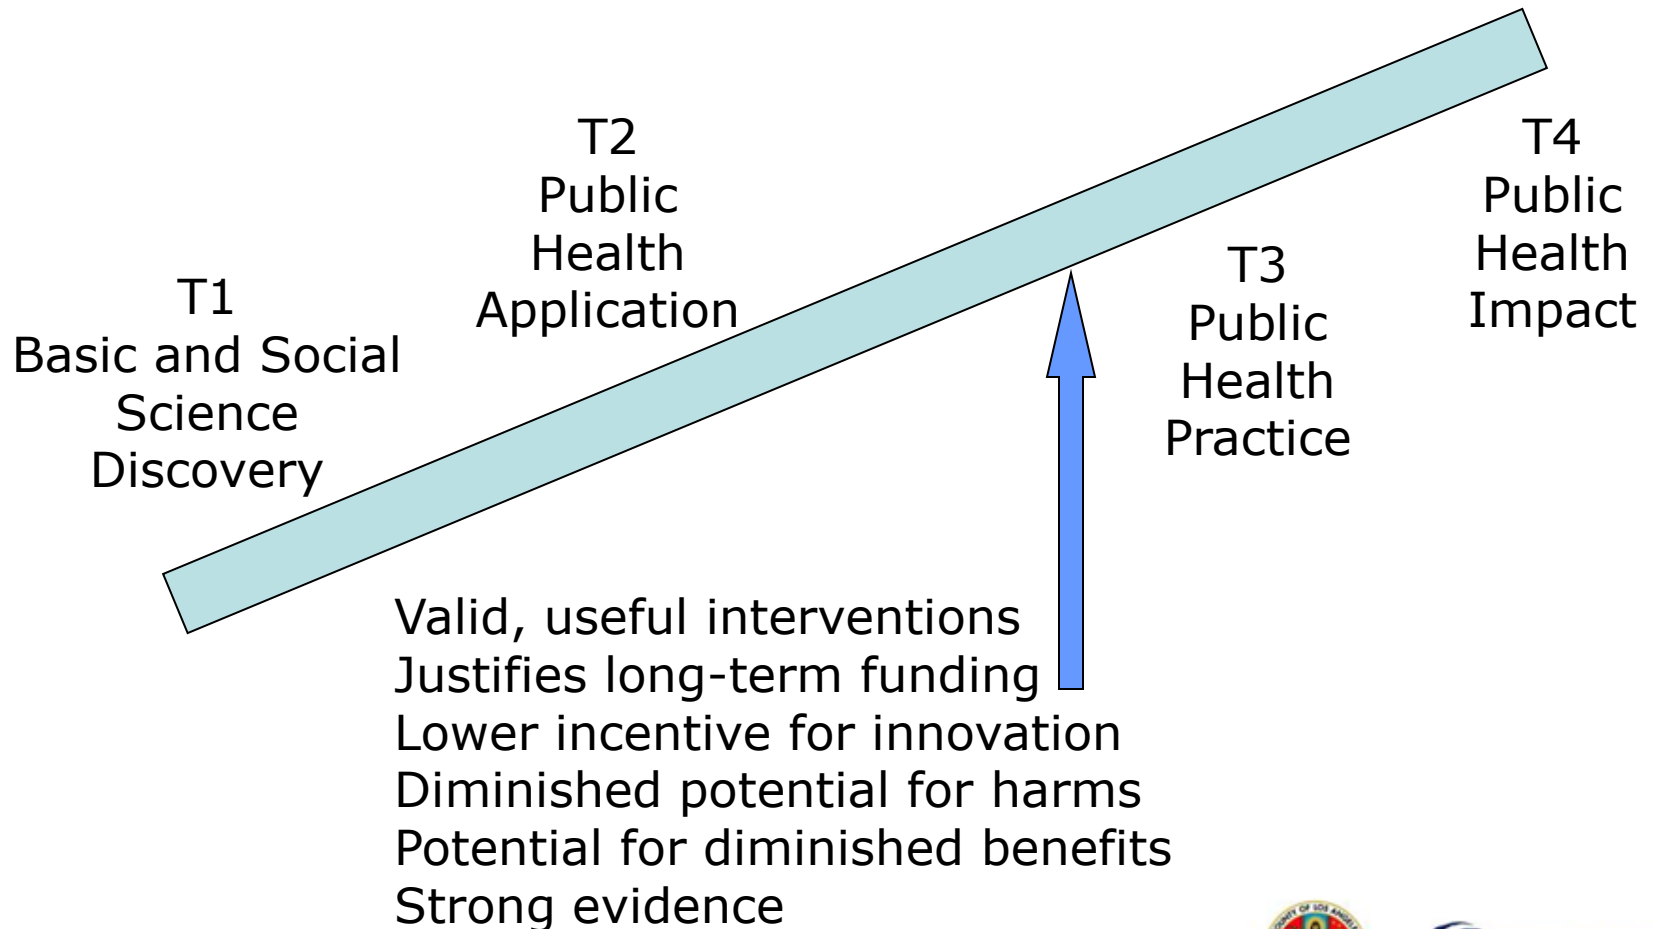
T2
Public
Health
Application

T4
Public
Health
Impact

T1
Basic and Social
Science
Discovery

T3
Public
Health
Practice

Valid, useful interventions
Justifies long-term funding
Lower incentive for innovation
Diminished potential for harms
Potential for diminished benefits
Strong evidence